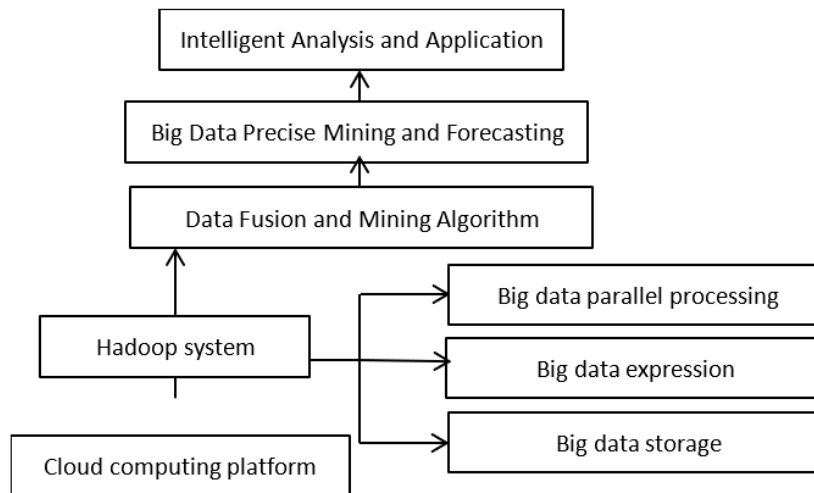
Intelligent Analysis and Application

Big Data Precise Mining and Forecasting

Data Fusion and Mining Algorithm

Hadoop system

Big data parallel processing

Big data expression

Big data storage

Cloud computing platform